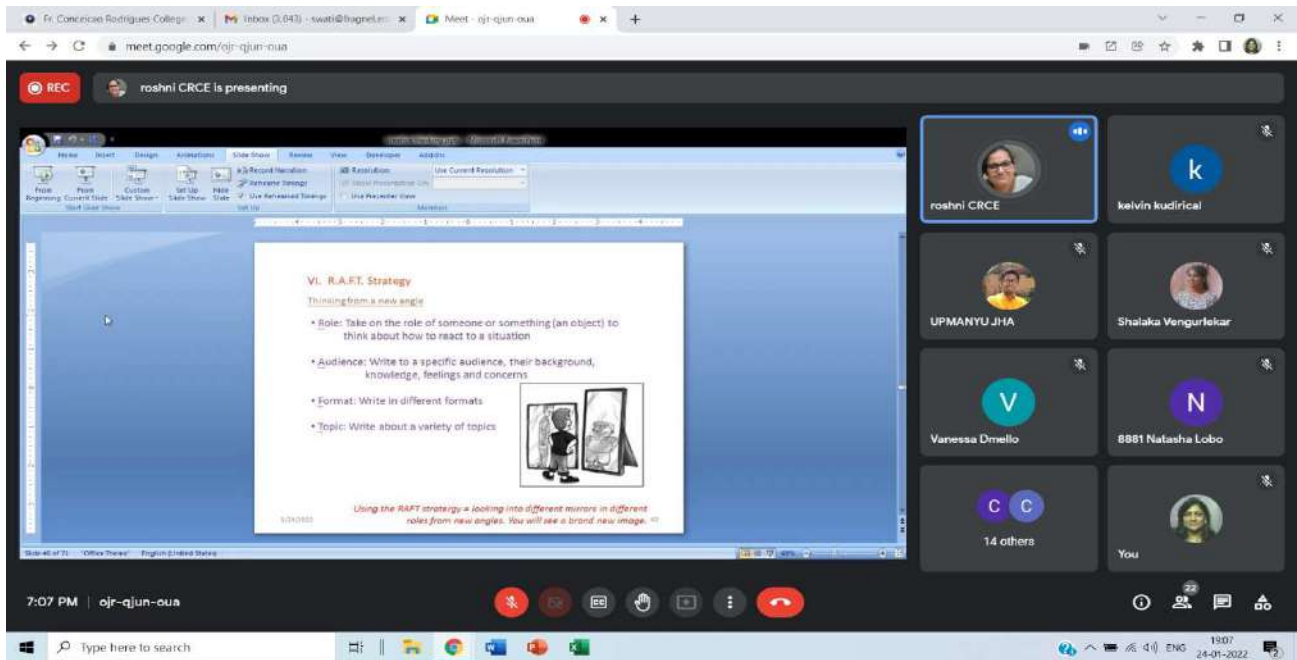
Fr. Conceicao Rodrigues College | Inbox (3,043) - swati@fragnel.ed | Meet - ojr-qjun-oua

meet.google.com/ojr-qjun-oua

REC

roshni CRCE is presenting

Home Insert Design Animations Slide Show Review View Developer Add-Ins

From Beginning From Current Slide Custom Slide Show Set Up Slide Show Hide Slide Record Narration Rehearse Timings Use Rehearsed Timings Resolution: Use Current Resolution Use Presenter View

Start Slide Show Set Up Monitors

VI. R.A.F.T. Strategy

Thinking from a new angle

• Role: Take on the role of someone or something (an object) to think about how to react to a situation

• Audience: Write to a specific audience, their background, knowledge, feelings and concerns

• Format: Write in different formats

• Topic: Write about a variety of topics

Using the RAFT strategy = looking into different mirrors in different roles from new angles. You will see a brand new image.

Slide 40 of 71 "Office Theme" English (United States)

roshni CRCE

kelvin kudirical

k

UPMANYU JHA

Shalaka Vengurlekar

V

Vanessa Dmello

N

8881 Natasha Lobo

C C

14 others

You

7:07 PM | ojr-qjun-oua

22

Type here to search

ENG 19:07 24-01-2022